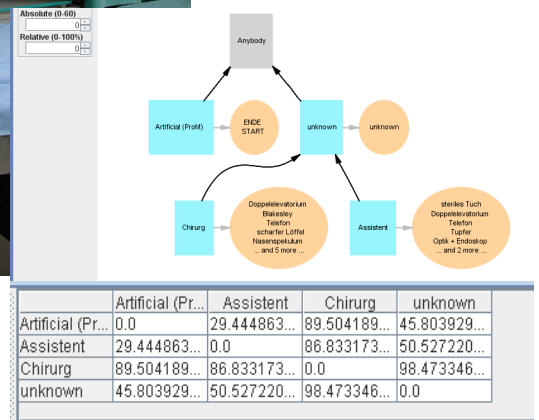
Absolute (0-60)
0
Relative (0-100%)
0

Anybody

Artificial (ProM)
ENDE
START

unknown
unknown

Chirurg
Doppelelevatorium
Blakesley
Telefon
scharfer Löffel
Nasenspekulum
... and 5 more ...

Assistent
steriles Tuch
Doppelelevatorium
Telefon
Tupfer
Optik + Endoskop
... and 2 more ...

| | Artificial (Pr... | Assistent | Chirurg | unknown |
|---|---|---|---|---|
| Artificial (Pr... | 0.0 | 29.444863... | 89.504189... | 45.803929... |
| Assistent | 29.444863... | 0.0 | 86.833173... | 50.527220... |
| Chirurg | 89.504189... | 86.833173... | 0.0 | 98.473346... |
| unknown | 45.803929... | 50.527220... | 98.473346... | 0.0 |